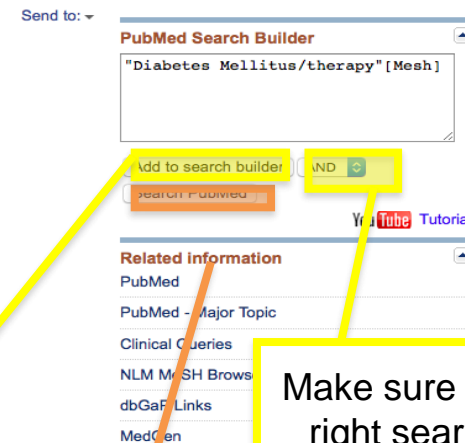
Send to: ▾

PubMed Search Builder

"Diabetes Mellitus/therapy"[Mesh]

Add to search builder AND

Search PubMed

YouTube Tutoria

Related information

PubMed

PubMed - Major Topic

Clinical Queries

NLM MeSH Brows

dbGaP Links

MedGen

Make sure
right sear